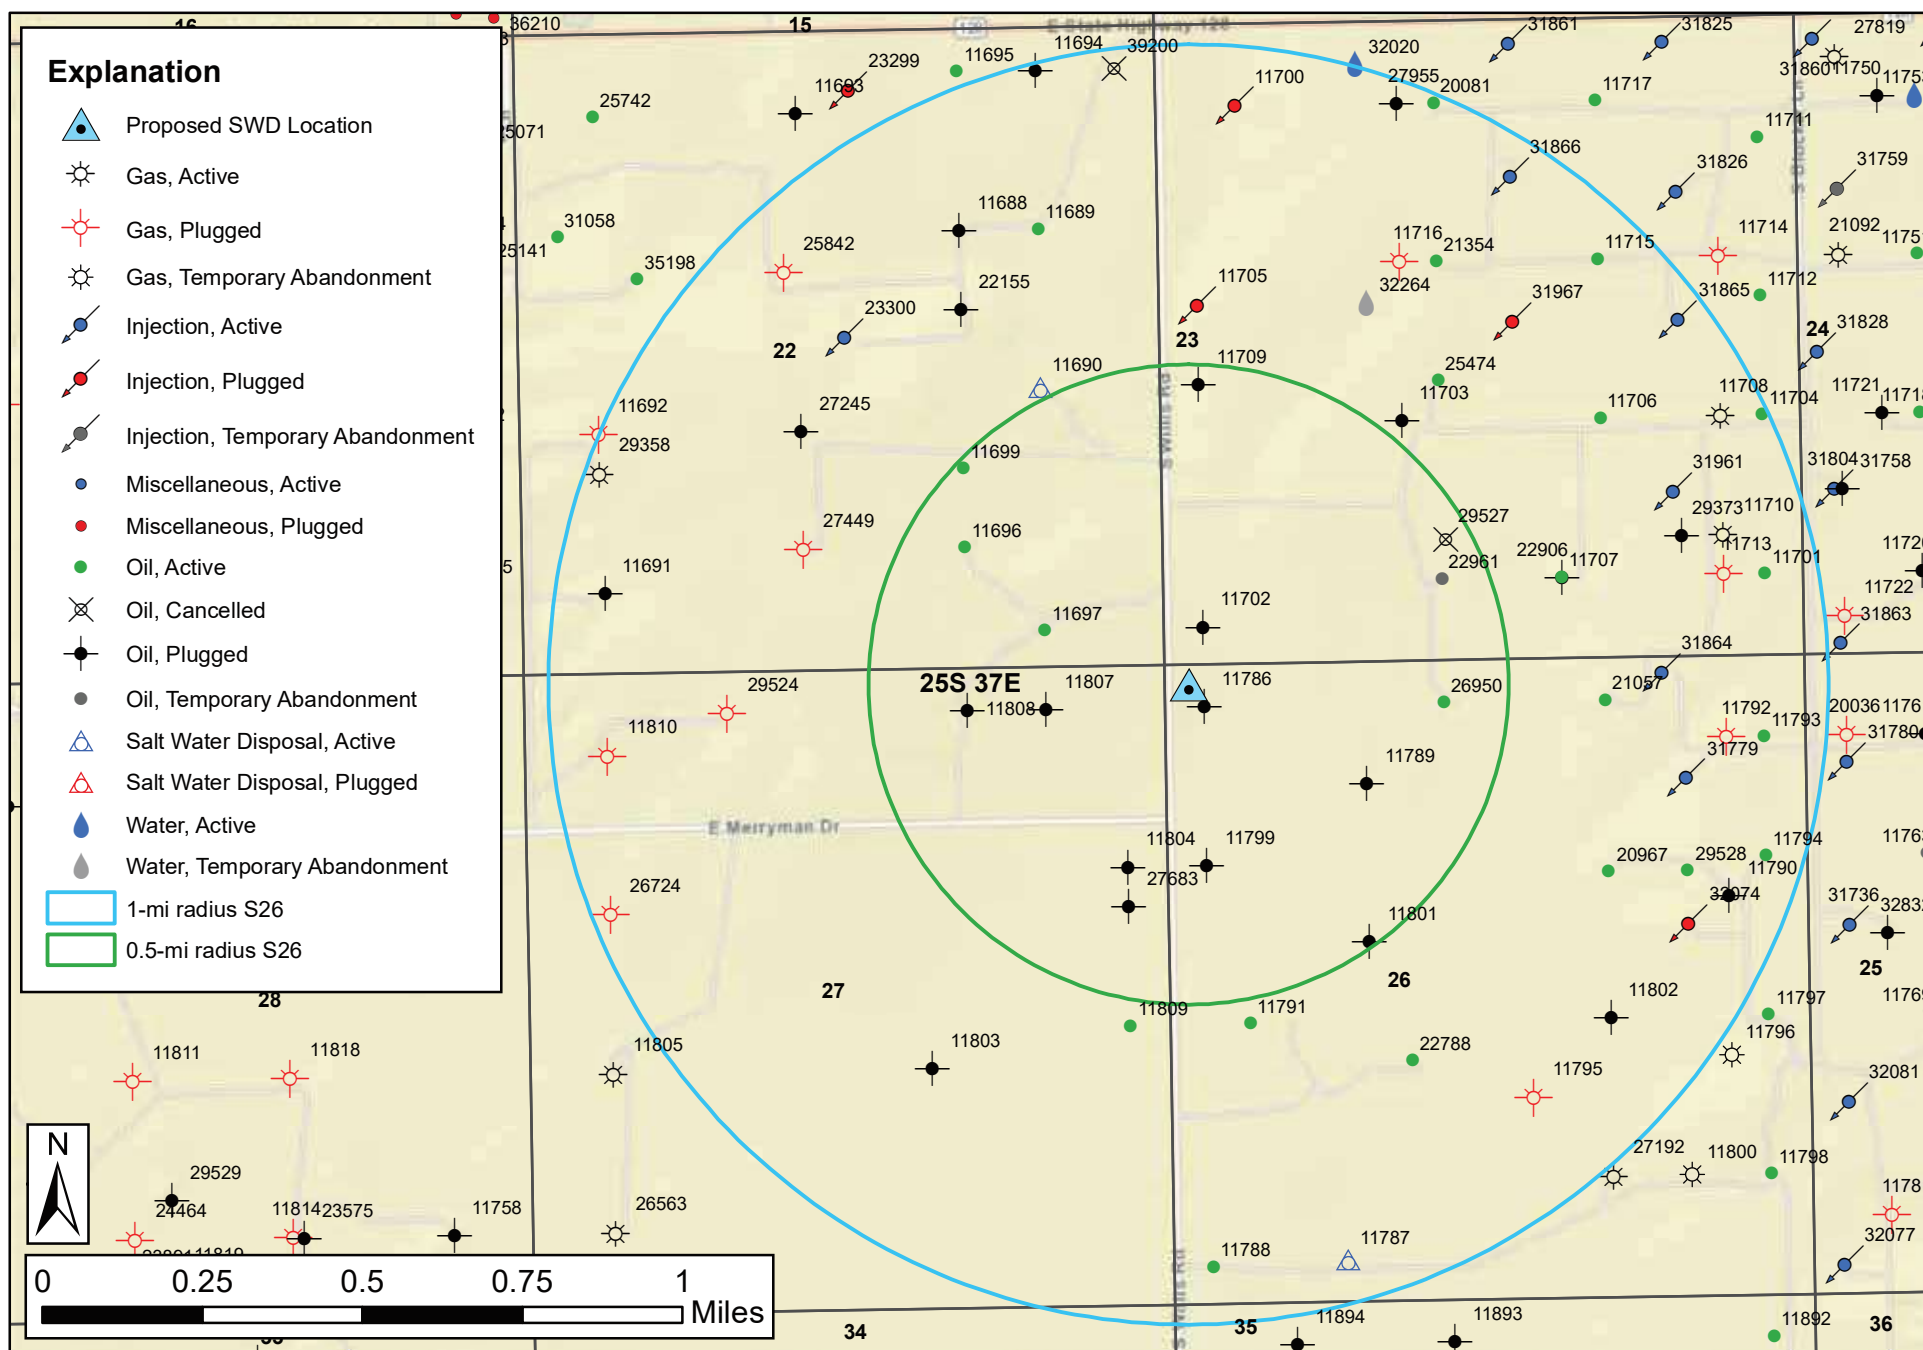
Explanation
Proposed SWD Location
Gas, Active
Gas, Plugged
Gas, Temporary Abandonment
Injection, Active
Injection, Plugged
Injection, Temporary Abandonment
Miscellaneous, Active
Miscellaneous, Plugged
Oil, Active
Oil, Cancelled
Oil, Plugged
Oil, Temporary Abandonment
Salt Water Disposal, Active
Salt Water Disposal, Plugged
Water, Active
Water, Temporary Abandonment
1-mi radius S26
0.5-mi radius S26

N

0 0.25 0.5 0.75 1 Miles

16 15 22 23 24 25S 37E 27 26 25 28 34 35 36

E State Highway 128
E Merryman Dr

36210 23299 11695 11694 39200 32020 27955 20081 31861 31825 27819 31860 11750 11753 25742 11693 11700 11717 11711 25071 31866 31826 31759 11688 11689 31058 25842 11716 21354 11715 11714 21092 11757 25141 35198 22155 11705 32264 31967 31865 11712 23300 31828 11690 11709 25474 11703 11706 11708 11704 11721 11718 11692 27245 29358 11699 31961 31804 31758 29373 11710 27449 29527 11713 11701 11720 11696 22961 22906 11707 11722 11691 11702 31863 11697 31864 29524 11807 11786 26950 21057 11808 11792 11793 20036 11761 11810 31779 31780 11789 11804 11799 11794 11763 27683 20967 29528 11790 26724 32074 31736 32832 11801 11802 11797 11769 11809 11791 11796 11811 11818 11805 11803 22788 11795 32081 27192 11800 11798 29529 11783 21464 11814 23575 11758 26563 32077 11788 11787 11894 11893 11892